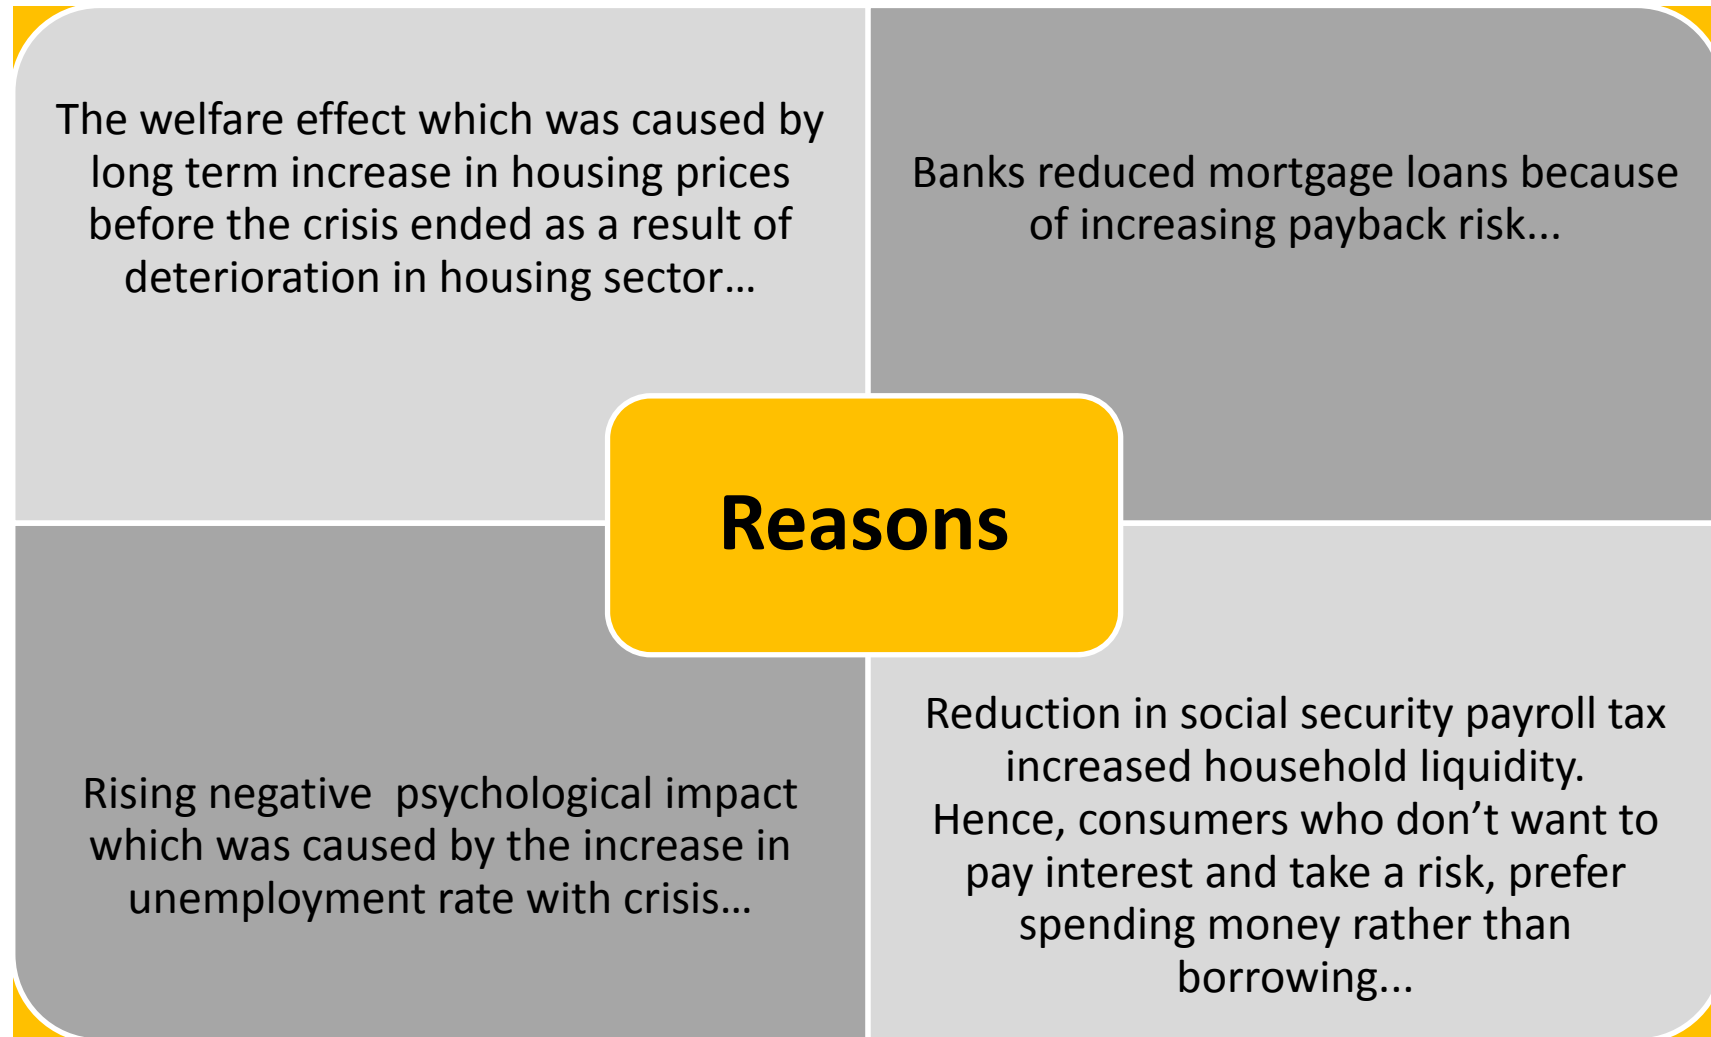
The welfare effect which was caused by long term increase in housing prices before the crisis ended as a result of deterioration in housing sector…

Banks reduced mortgage loans because of increasing payback risk...

Reasons

Rising negative psychological impact which was caused by the increase in unemployment rate with crisis…

Reduction in social security payroll tax increased household liquidity. Hence, consumers who don’t want to pay interest and take a risk, prefer spending money rather than borrowing...